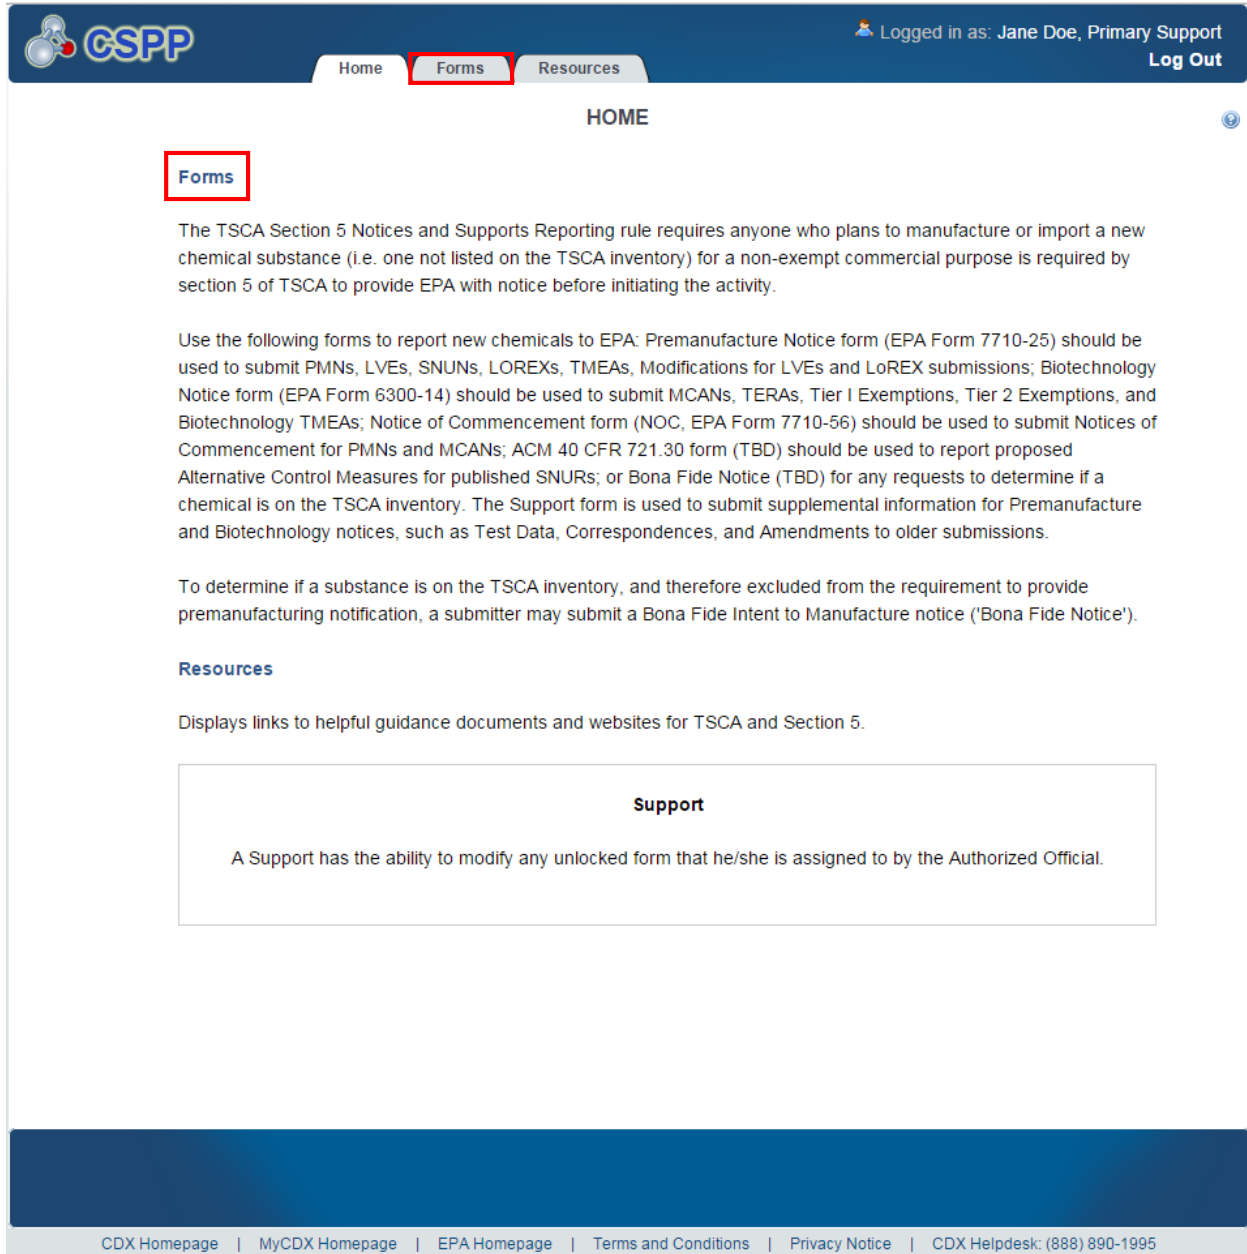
CSPP

Home Forms Resources

Logged in as: Jane Doe, Primary Support
Log Out

HOME

Forms

The TSCA Section 5 Notices and Supports Reporting rule requires anyone who plans to manufacture or import a new chemical substance (i.e. one not listed on the TSCA inventory) for a non-exempt commercial purpose is required by section 5 of TSCA to provide EPA with notice before initiating the activity.

Use the following forms to report new chemicals to EPA: Premanufacture Notice form (EPA Form 7710-25) should be used to submit PMNs, LVEs, SNUNs, LOREXs, TMEAs, Modifications for LVEs and LoREX submissions; Biotechnology Notice form (EPA Form 6300-14) should be used to submit MCANs, TERAs, Tier I Exemptions, Tier 2 Exemptions, and Biotechnology TMEAs; Notice of Commencement form (NOC, EPA Form 7710-56) should be used to submit Notices of Commencement for PMNs and MCANs; ACM 40 CFR 721.30 form (TBD) should be used to report proposed Alternative Control Measures for published SNURs; or Bona Fide Notice (TBD) for any requests to determine if a chemical is on the TSCA inventory. The Support form is used to submit supplemental information for Premanufacture and Biotechnology notices, such as Test Data, Correspondences, and Amendments to older submissions.

To determine if a substance is on the TSCA inventory, and therefore excluded from the requirement to provide premanufacturing notification, a submitter may submit a Bona Fide Intent to Manufacture notice ('Bona Fide Notice').

Resources

Displays links to helpful guidance documents and websites for TSCA and Section 5.

Support

A Support has the ability to modify any unlocked form that he/she is assigned to by the Authorized Official.

CDX Homepage | MyCDX Homepage | EPA Homepage | Terms and Conditions | Privacy Notice | CDX Helpdesk: (888) 890-1995